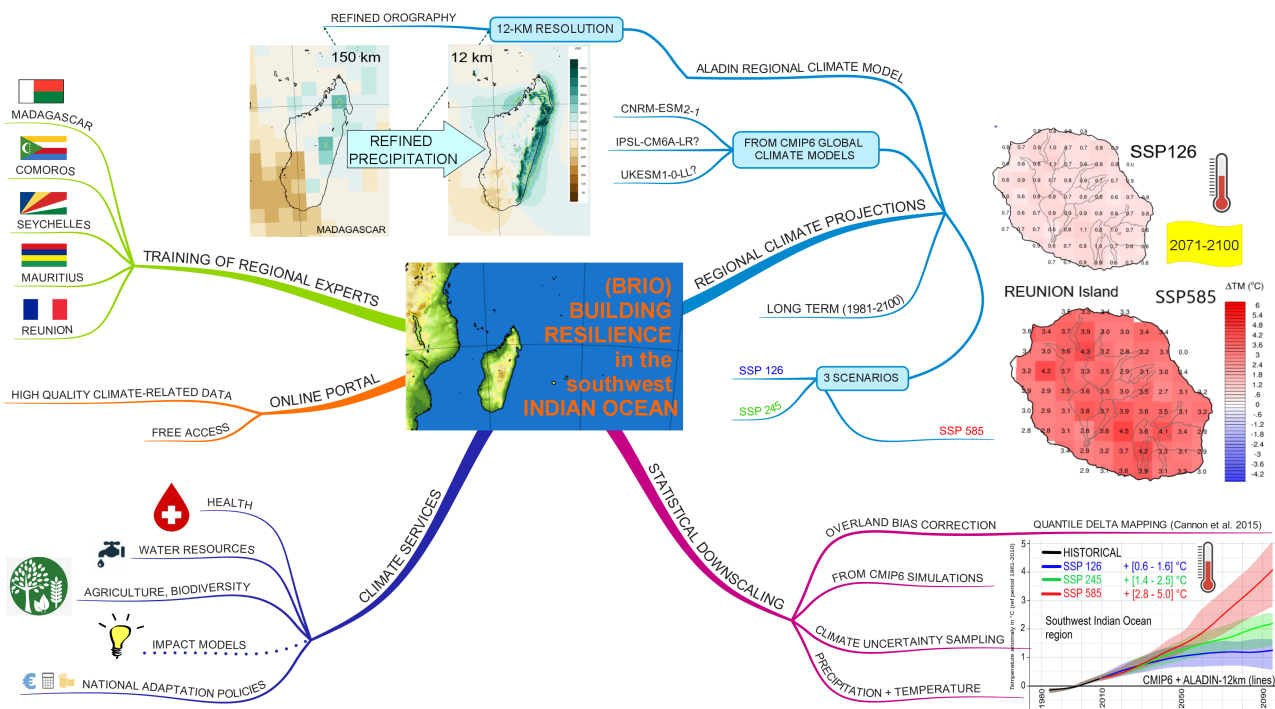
REFINED OROGRAPHY

12-KM RESOLUTION

150 km

12 km

REFINED PRECIPITATION

MADAGASCAR

ALADIN REGIONAL CLIMATE MODEL

CNRM-ESM2-1

IPSL-CM6A-LR?

UKESM1-0-LL?

FROM CMIP6 GLOBAL CLIMATE MODELS

SSP126

2071-2100

REGIONAL CLIMATE PROJECTIONS

LONG TERM (1981-2100)

REUNION Island

SSP585

ΔTM (°C)

6
5.4
4.8
4.2
3.6
3
2.4
1.8
1.2
.6
0
-.6
-1.2
-1.8
-2.4
-3
-3.6
-4.2

SSP 126

SSP 245

3 SCENARIOS

SSP 585

MADAGASCAR

COMOROS

SEYCHELLES

MAURITIUS

REUNION

TRAINING OF REGIONAL EXPERTS

(BRIO) BUILDING RESILIENCE in the southwest INDIAN OCEAN

HIGH QUALITY CLIMATE-RELATED DATA

ONLINE PORTAL

FREE ACCESS

CLIMATE SERVICES

HEALTH

WATER RESOURCES

AGRICULTURE, BIODIVERSITY

IMPACT MODELS

NATIONAL ADAPTATION POLICIES

STATISTICAL DOWNSCALING

OVERLAND BIAS CORRECTION

QUANTILE DELTA MAPPING (Cannon et al. 2015)

FROM CMIP6 SIMULATIONS

CLIMATE UNCERTAINTY SAMPLING

PRECIPITATION + TEMPERATURE

HISTORICAL

SSP 126 + [0.6 - 1.6] °C

SSP 245 + [1.4 - 2.5] °C

SSP 585 + [2.8 - 5.0] °C

Southwest Indian Ocean region

Temperature anomaly in °C (ref period 1981-2010)

CMIP6 + ALADIN-12km (lines)

1980 2010 2050 2090

0 1 2 3 4 5